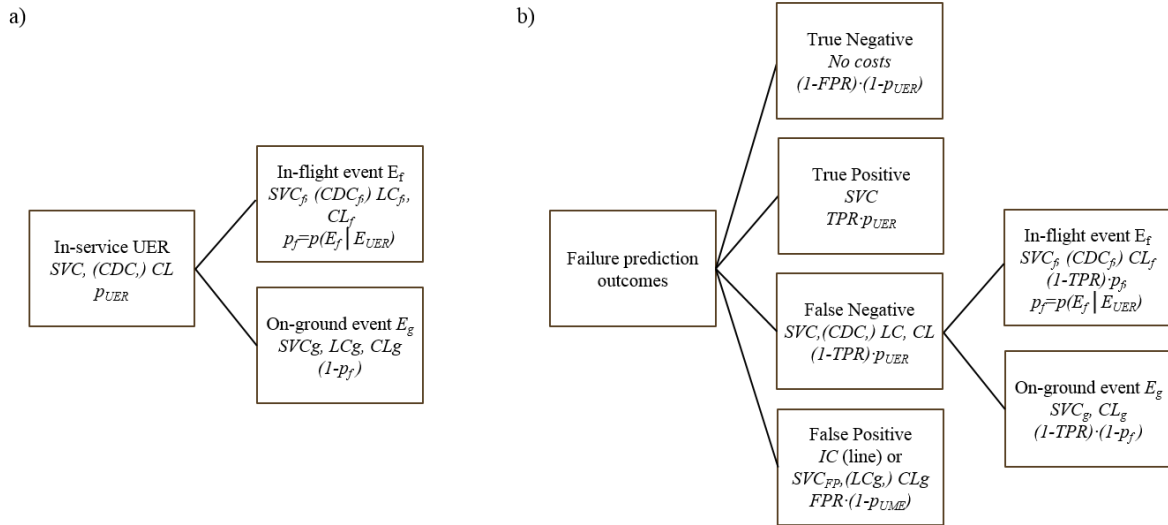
a)

In-service UER
$SVC, (CDC,) CL$
$p_{UER}$

In-flight event $E_f$
$SVC_f, (CDC_f) LC_f, CL_f$
$p_f = p(E_f | E_{UER})$

On-ground event $E_g$
$SVCg, LCg, CLg$
$(1-p_f)$

b)

Failure prediction outcomes

True Negative
No costs
$(1-FPR)\cdot(1-p_{UER})$

True Positive
$SVC$
$TPR\cdot p_{UER}$

False Negative
$SVC,(CDC,) LC, CL$
$(1-TPR)\cdot p_{UER}$

False Positive
$IC$ (line) or
$SVC_{FP},(LCg,) CLg$
$FPR\cdot(1-p_{UME})$

In-flight event $E_f$
$SVC_f, (CDC_f) CL_f$
$(1-TPR)\cdot p_f$
$p_f = p(E_f | E_{UER})$

On-ground event $E_g$
$SVC_g, CL_g$
$(1-TPR)\cdot(1-p_f)$